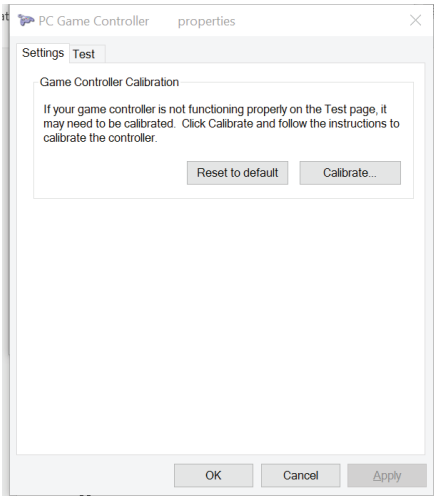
PC Game Controller properties

Settings Test

Game Controller Calibration

If your game controller is not functioning properly on the Test page, it may need to be calibrated. Click Calibrate and follow the instructions to calibrate the controller.

Reset to default Calibrate...

OK Cancel Apply